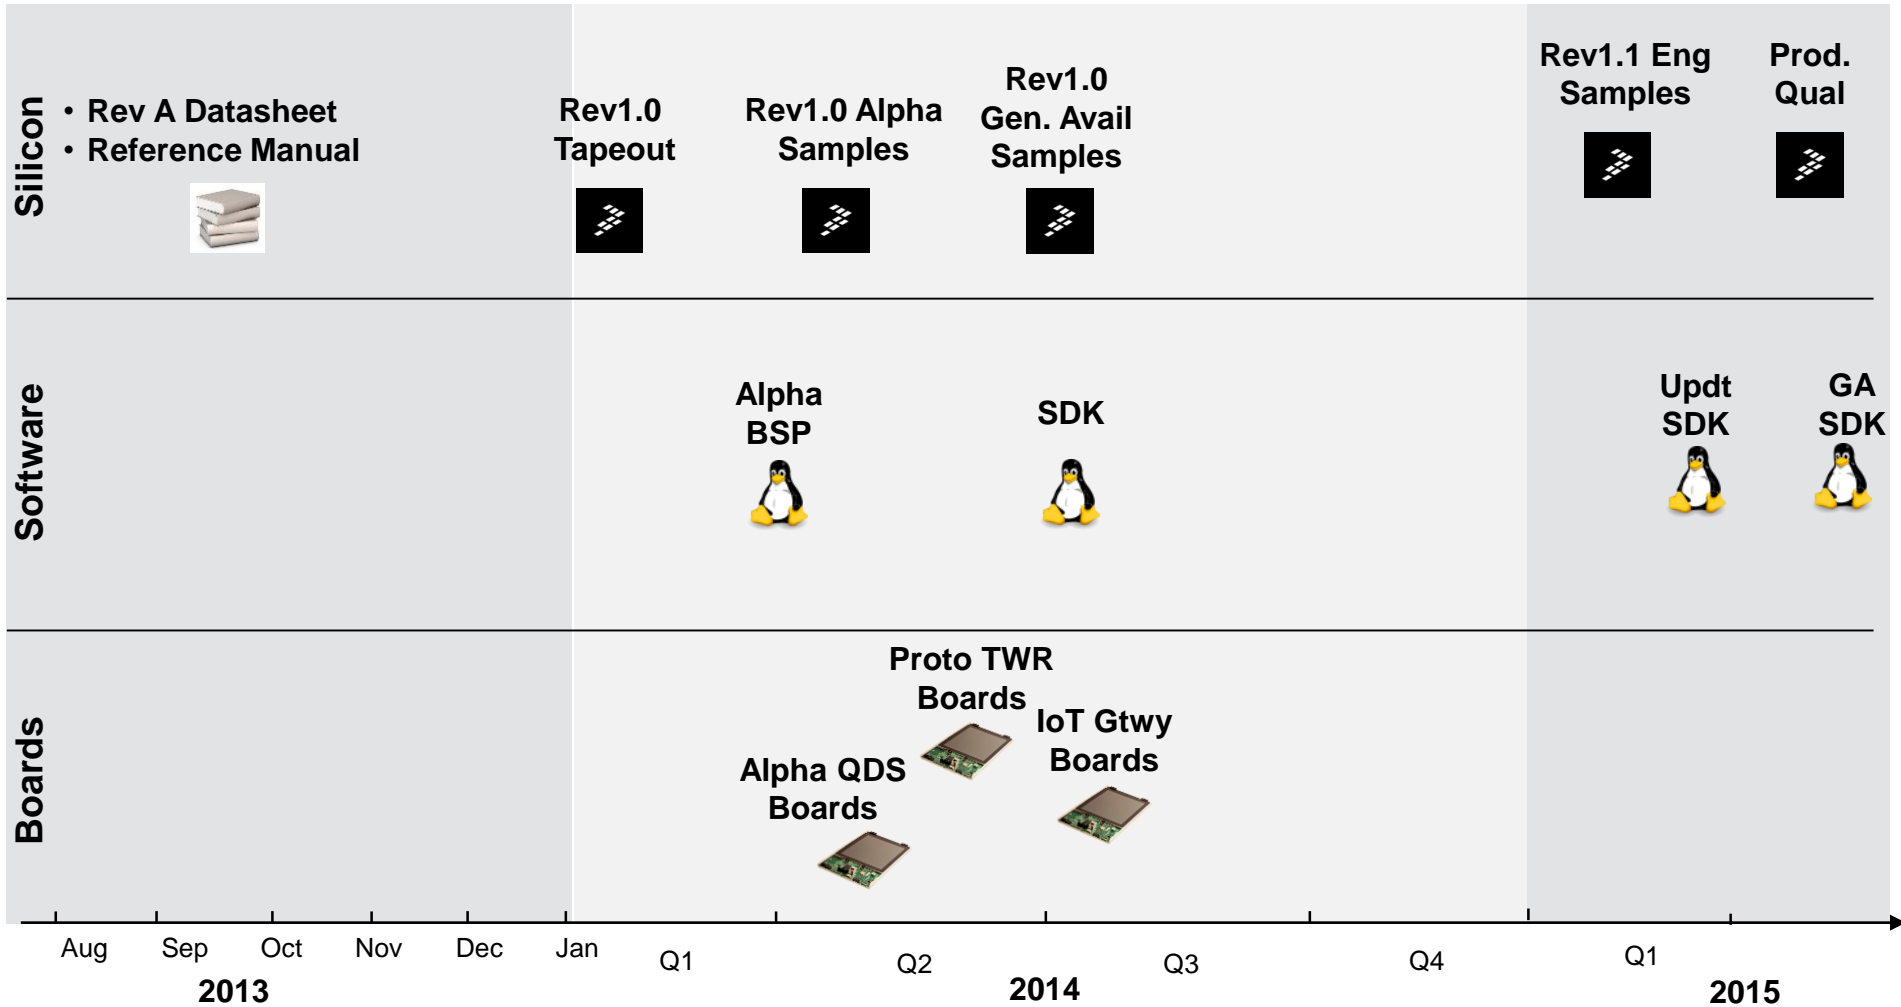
Silicon

• Rev A Datasheet
• Reference Manual

Rev1.0 Tapeout

Rev1.0 Alpha Samples

Rev1.0 Gen. Avail Samples

Rev1.1 Eng Samples

Prod. Qual

Software

Alpha BSP

SDK

Updt SDK

GA SDK

Boards

Proto TWR Boards

IoT Gtwy Boards

Alpha QDS Boards

Aug Sep Oct Nov Dec Jan Q1 Q2 Q3 Q4 Q1

2013 2014 2015